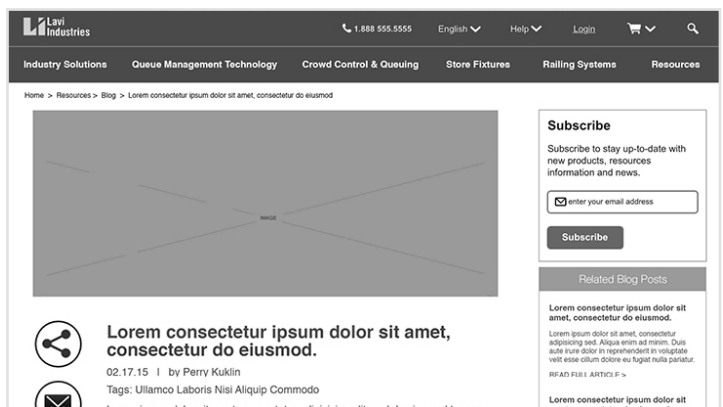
Lavi Industries

1.888 555.5555 English Help Login

Industry Solutions Queue Management Technology Crowd Control & Queuing Store Fixtures Railing Systems Resources

Home > Resources > Blog > Lorem consectetur ipsum dolor sit amet, consectetur do eiusmod

IMAGE

Lorem consectetur ipsum dolor sit amet, consectetur do eiusmod.

02.17.15 | by Perry Kuklin

Tags: Ullamco Laboris Nisi Aliquip Commodo

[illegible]

Subscribe

Subscribe to stay up-to-date with new products, resources information and news.

enter your email address

Subscribe

Related Blog Posts

Lorem consectetur ipsum dolor sit amet, consectetur do eiusmod.

Lorem ipsum dolor sit amet, consectetur adipisicing sed. Aliqua enim ad minim. Duis aute irure dolor in reprehenderit in voluptate velit esse cillum dolore eu fugiat nulla pariatur.

READ FULL ARTICLE >

Lorem consectetur ipsum dolor sit amet, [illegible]